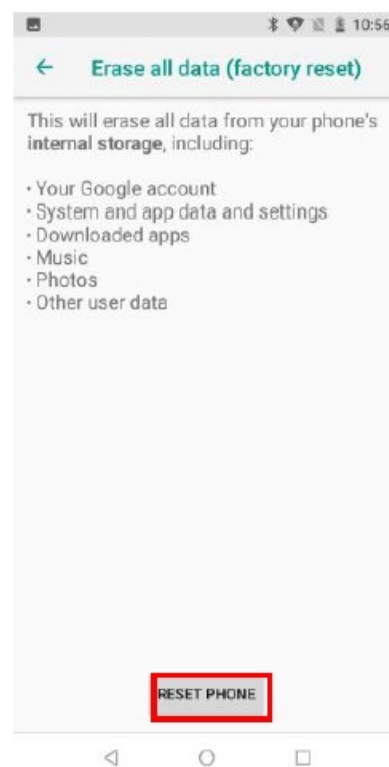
10:56

Erase all data (factory reset)

This will erase all data from your phone's **internal storage**, including:

· Your Google account
· System and app data and settings
· Downloaded apps
· Music
· Photos
· Other user data

RESET PHONE